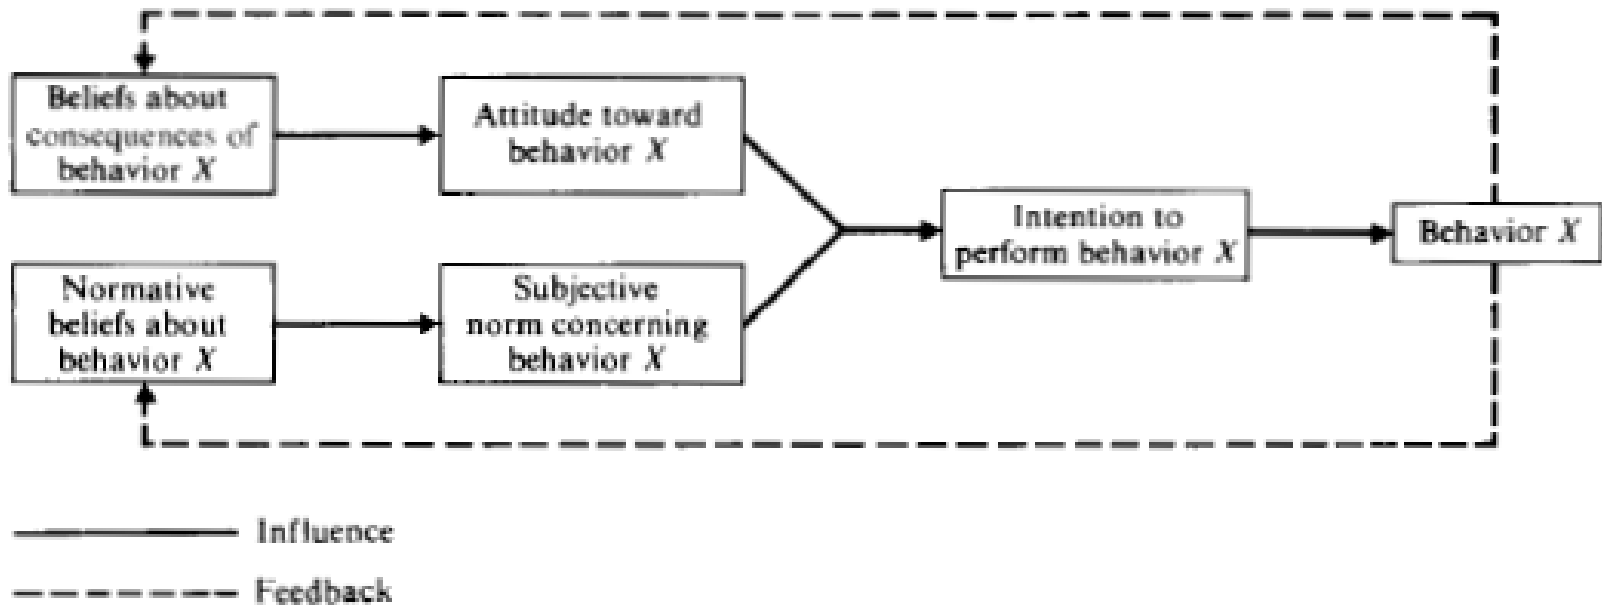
Beliefs about consequences of behavior $X$

Attitude toward behavior $X$

Normative beliefs about behavior $X$

Subjective norm concerning behavior $X$

Intention to perform behavior $X$

Behavior $X$

Influence

Feedback